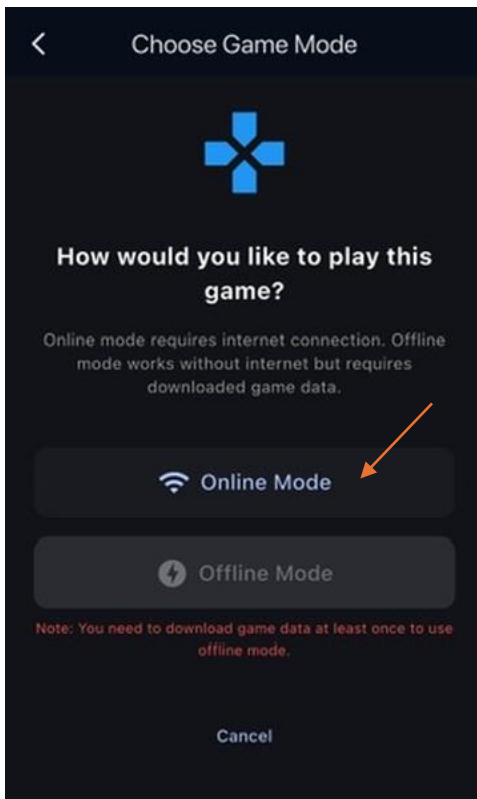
<

Choose Game Mode

How would you like to play this game?

Online mode requires internet connection. Offline mode works without internet but requires downloaded game data.

Online Mode

Offline Mode

Note: You need to download game data at least once to use offline mode.

Cancel